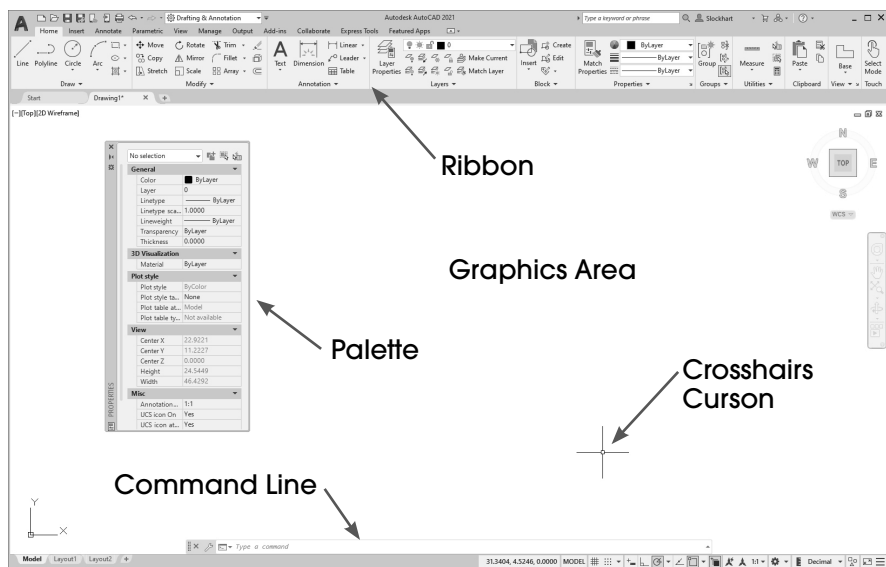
Drafting & Annotation
Autodesk AutoCAD 2021
Type a keyword or phrase
Slockhart

Home Insert Annotate Parametric View Manage Output Add-ins Collaborate Express Tools Featured Apps

Line Polyline Circle Arc
Draw
Move Rotate Trim Copy Mirror Fillet Stretch Scale Array
Modify
Text Dimension Linear Leader Table
Annotation
Layer Properties Make Current Match Layer
Layers
Insert Create Edit
Block
Match Properties ByLayer ByLayer ByLayer
Properties
Group
Groups
Measure
Utilities
Paste
Clipboard
Base
View
Select Mode
Touch

Start Drawing1* ×

[−][Top][2D Wireframe]

No selection
General
Color ByLayer
Layer 0
Linetype ByLayer
Linetype sca... 1.0000
Lineweight ByLayer
Transparency ByLayer
Thickness 0.0000
3D Visualization
Material ByLayer
Plot style
Plot style ByColor
Plot style ta... None
Plot table at... Model
Plot table ty... Not available
View
Center X 22.9221
Center Y 11.2227
Center Z 0.0000
Height 24.5449
Width 46.4292
Misc
Annotation... 1:1
UCS icon On Yes
UCS icon at... Yes
PROPERTIES

N
W TOP E
S
WCS

Ribbon

Graphics Area

Palette

Crosshairs Curson

Command Line

Y
X

Type a command

Model Layout1 Layout2 +
31.3404, 4.5246, 0.0000 MODEL 1:1 Decimal